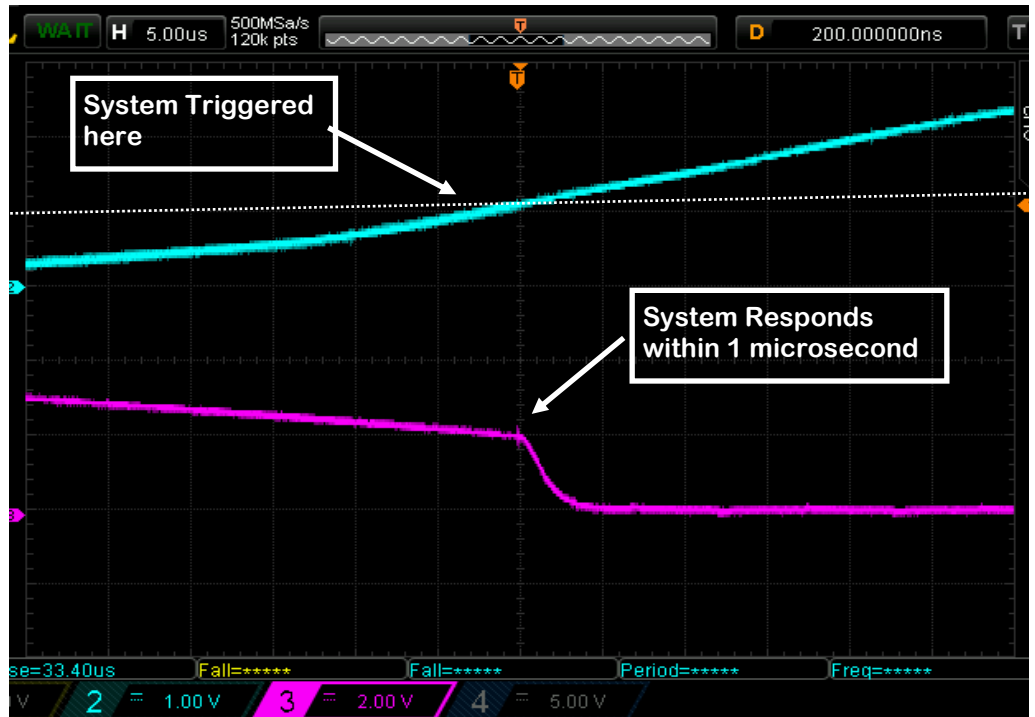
WAIT H 5.00us 500MSa/s 120k pts T D 200.000000ns T

T

System Triggered here

System Responds within 1 microsecond

se=33.40us Fall=***** Fall=***** Period=***** Freq=*****

V 2 1.00 V 3 2.00 V 4 5.00 V